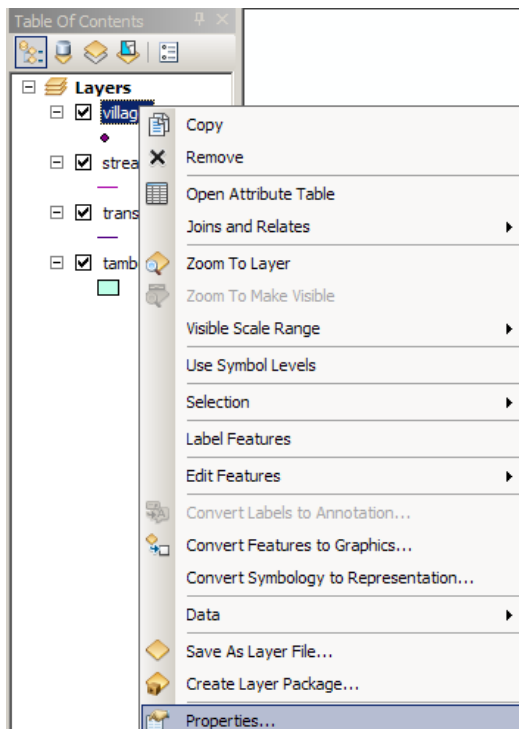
Table Of Contents

Layers

villag

strea

trans

tamb

Copy

Remove

Open Attribute Table

Joins and Relates

Zoom To Layer

Zoom To Make Visible

Visible Scale Range

Use Symbol Levels

Selection

Label Features

Edit Features

Convert Labels to Annotation...

Convert Features to Graphics...

Convert Symbology to Representation...

Data

Save As Layer File...

Create Layer Package...

Properties...